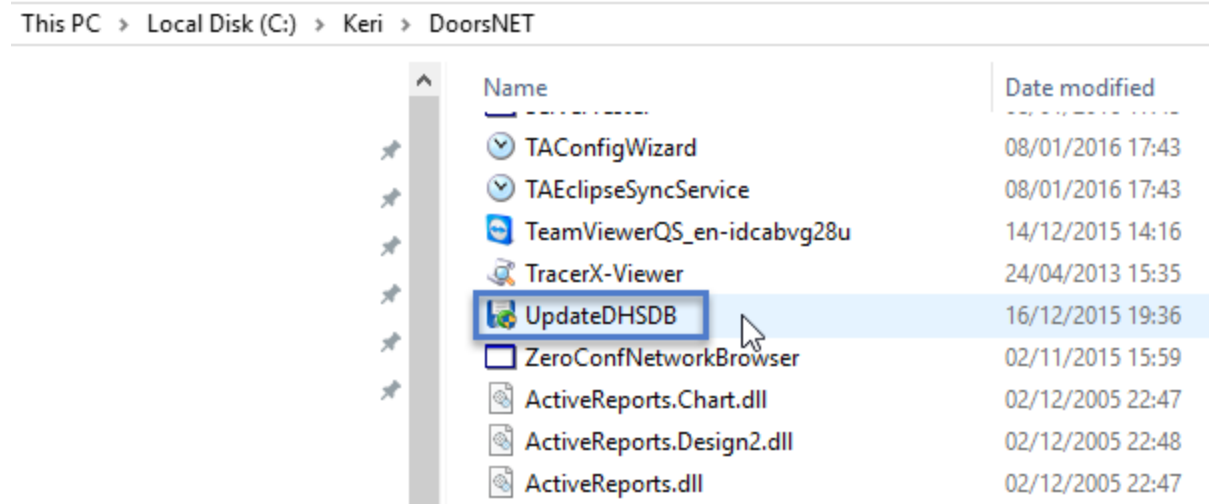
This PC > Local Disk (C:) > Keri > DoorsNET

| Name | Date modified |
|---|---|
| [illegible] | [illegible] |
| TAConfigWizard | 08/01/2016 17:43 |
| TAEclipseSyncService | 08/01/2016 17:43 |
| TeamViewerQS_en-idcabvg28u | 14/12/2015 14:16 |
| TracerX-Viewer | 24/04/2013 15:35 |
| UpdateDHSDB | 16/12/2015 19:36 |
| ZeroConfNetworkBrowser | 02/11/2015 15:59 |
| ActiveReports.Chart.dll | 02/12/2005 22:47 |
| ActiveReports.Design2.dll | 02/12/2005 22:48 |
| ActiveReports.dll | 02/12/2005 22:47 |